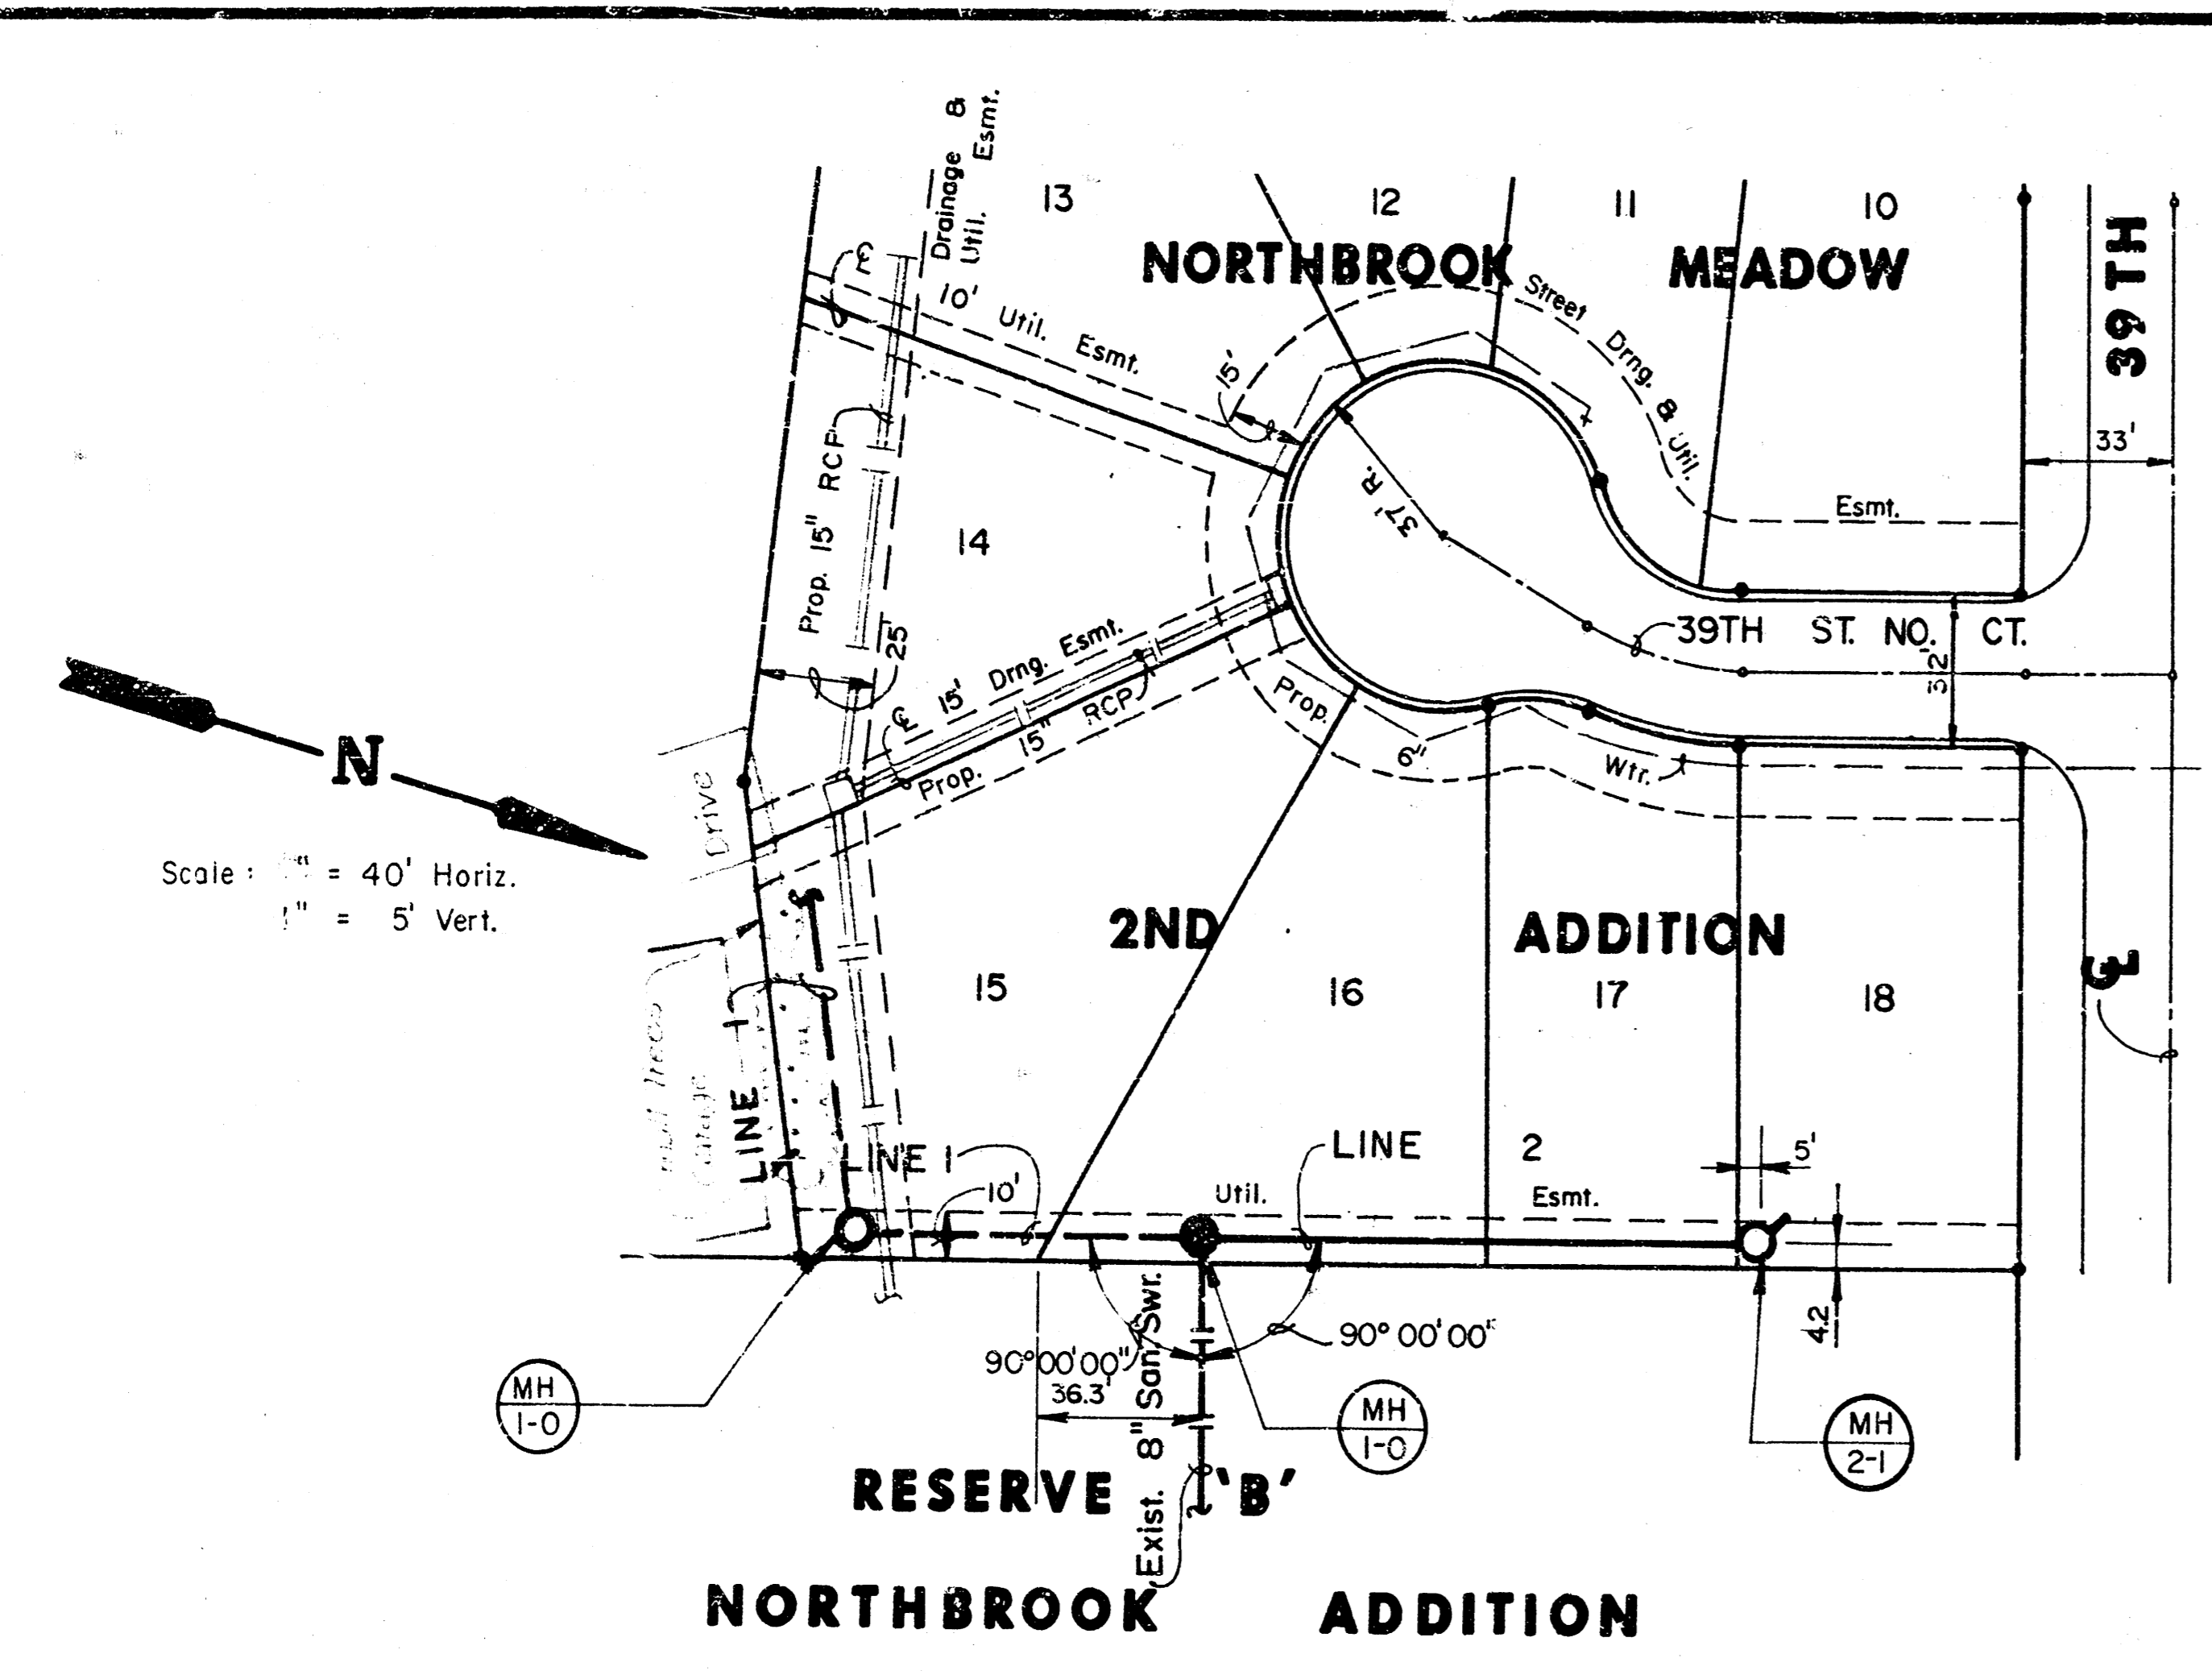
Drainage & Util. Esmt.

13

12

11

10

NORTHBROOK MEADOW

39TH

℄

10' Util. Esmt.

15'

Street Drng. & Util.

33'

Esmt.

37' R.

Prop. 15" RCP

14

25

℄ 15' Drng. Esmt.

Prop. 15" RCP

Prop. 6" Wtr.

39TH ST. NO. CT.

32'

N

Drive

Scale : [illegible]" = 40' Horiz.
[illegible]" = 5' Vert.

2ND ADDITION

℄

15

16

17

18

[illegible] Trees

Garage

LINE 1

LINE 1

LINE 2

5'

10'

Util.

Esmt.

4.2'

90°00'00"

90° 00' 00"

36.3'

Exist. 8" San. Swr.

MH 1-0

MH 1-0

MH 2-1

RESERVE 'B'

NORTHBROOK ADDITION